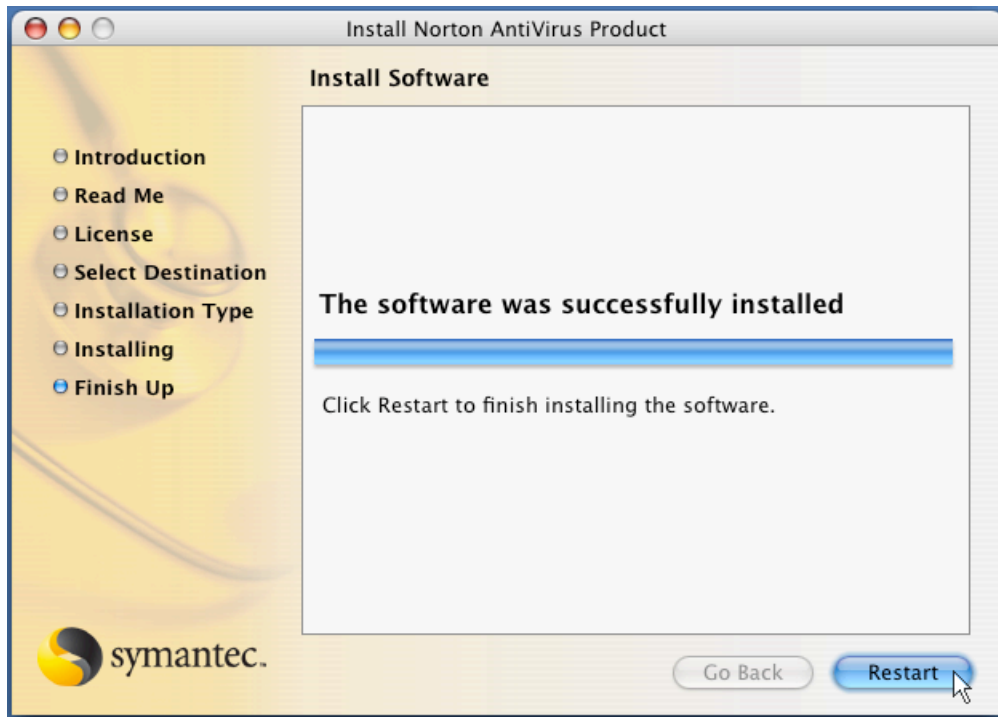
Install Norton AntiVirus Product

Install Software

Introduction
Read Me
License
Select Destination
Installation Type
Installing
Finish Up

The software was successfully installed

Click Restart to finish installing the software.

symantec.

Go Back
Restart